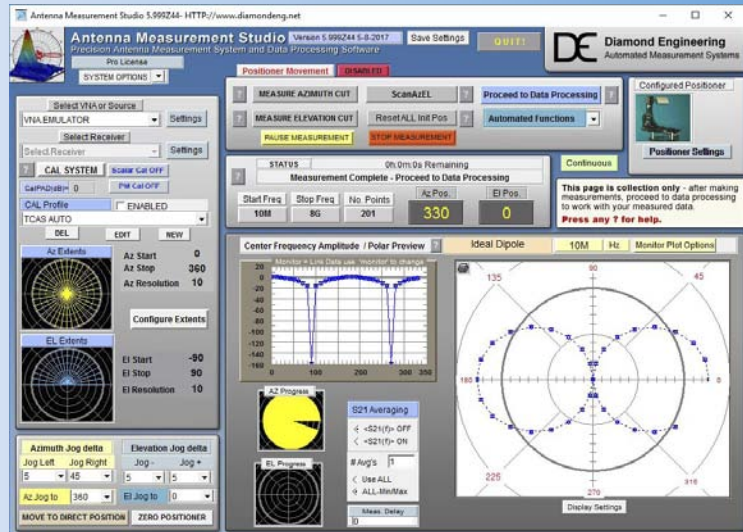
Antenna Measurement Studio 5.999Z44- HTTP://www.diamondeng.net

Antenna Measurement Studio Version 5.999Z44 5-8-2017 Save Settings QUIT!
Precision Antenna Measurement System and Data Processing Software
Pro License
SYSTEM OPTIONS

Diamond Engineering
Automated Measurement Systems

Positioner Movement DISABLED

MEASURE AZIMUTH CUT ScanAzEL Proceed to Data Processing
MEASURE ELEVATION CUT Reset ALL Init Pos Automated Functions
PAUSE MEASUREMENT STOP MEASUREMENT

Configured Positioner
Positioner Settings

Select VNA or Source
VNA.EMULATOR Settings
Select Receiver
Select Receiver Settings
CAL SYSTEM Scalar Cal OFF
CalPAD(dB)= 0 PM Cal OFF
CAL Profile ENABLED
TCAS AUTO
DEL EDIT NEW

STATUS 0h:0m:0s Remaining
Measurement Complete - Proceed to Data Processing
Start Freq Stop Freq No. Points Az Pos. El Pos.
10M 8G 201 330 0

Continuous

This page is collection only - after making measurements, proceed to data processing to work with your measured data.
Press any ? for help.

Az Extents
Az Start 0
Az Stop 360
Az Resolution 10
Configure Extents
EL Extents
El Start -90
El Stop 90
El Resolution 10

Center Frequency Amplitude / Polar Preview Ideal Dipole 10M Hz Monitor Plot Options

Monitor + Line Data use 'monitor' to change
20 0 -20 -40 -60 -80 -100 -120 -140 -160
0 100 200 300 350

90 135 45 180 0 225 270 315

AZ Progress
EL Progress

S21 Averaging
<S21(f)> OFF
<S21(f)> ON
# Avg's 1
Use ALL
ALL-Min/Max
Meas. Delay
0

Display Settings

Azimuth Jog delta Elevation Jog delta
Jog Left Jog Right Jog - Jog +
5 45 5 5
Az Jog to 360 El Jog to 0
MOVE TO DIRECT POSITION ZERO POSITIONER